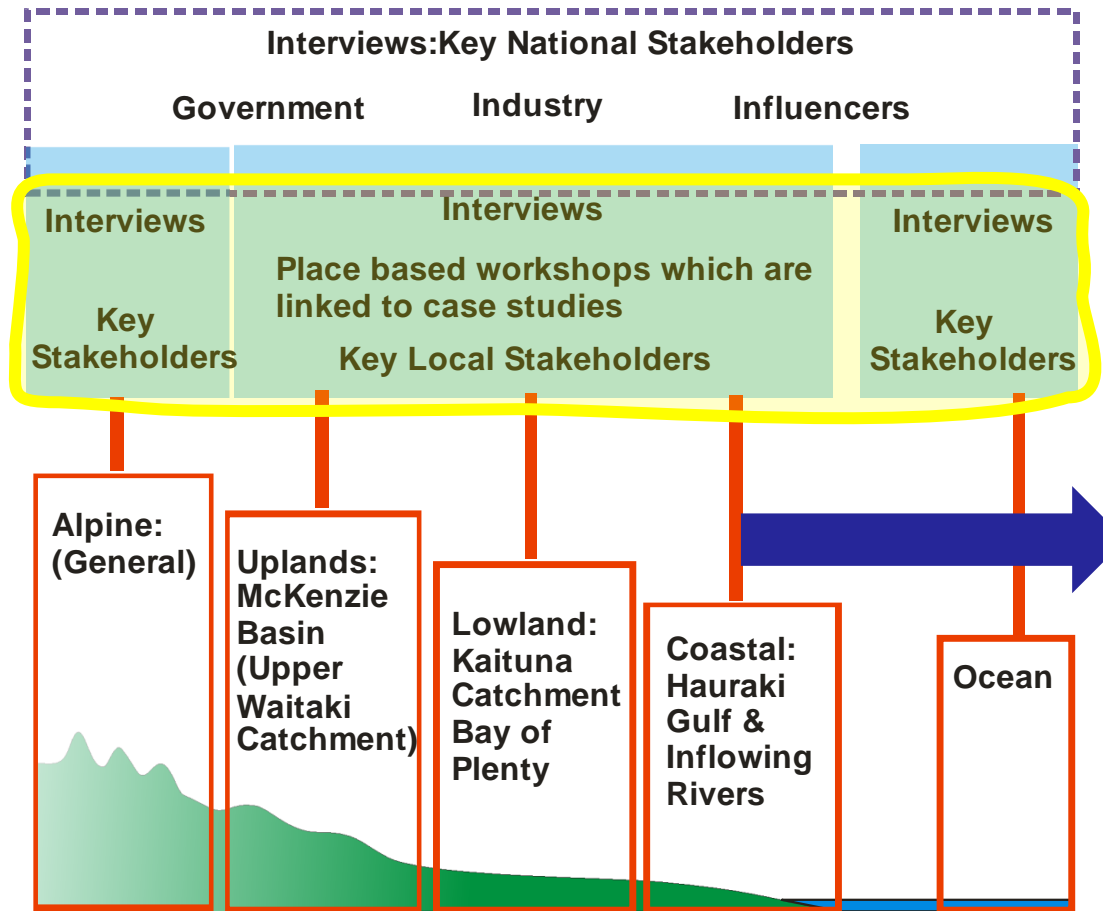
Interviews:Key National Stakeholders

Government Industry Influencers

Interviews

Key Stakeholders

Interviews

Place based workshops which are linked to case studies

Key Local Stakeholders

Interviews

Key Stakeholders

Alpine: (General)

Uplands: McKenzie Basin (Upper Waitaki Catchment)

Lowland: Kaituna Catchment Bay of Plenty

Coastal: Hauraki Gulf & Inflowing Rivers

Ocean